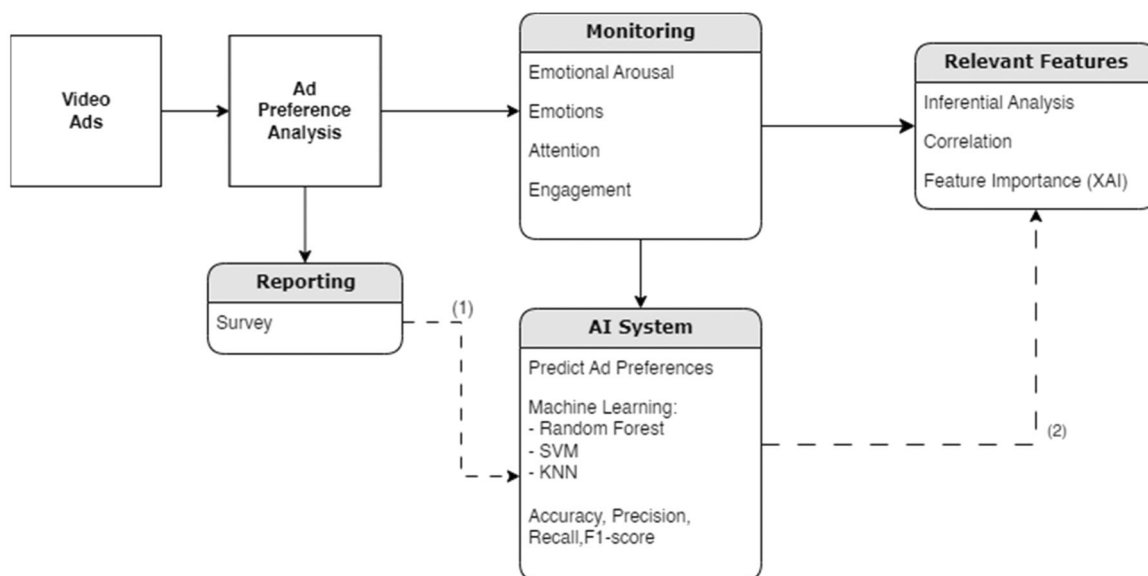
Video Ads

Ad Preference Analysis

Monitoring

Emotional Arousal

Emotions

Attention

Engagement

Relevant Features

Inferential Analysis

Correlation

Feature Importance (XAI)

Reporting

Survey

(1)

AI System

Predict Ad Preferences

Machine Learning:
- Random Forest
- SVM
- KNN

Accuracy, Precision, Recall,F1-score

(2)